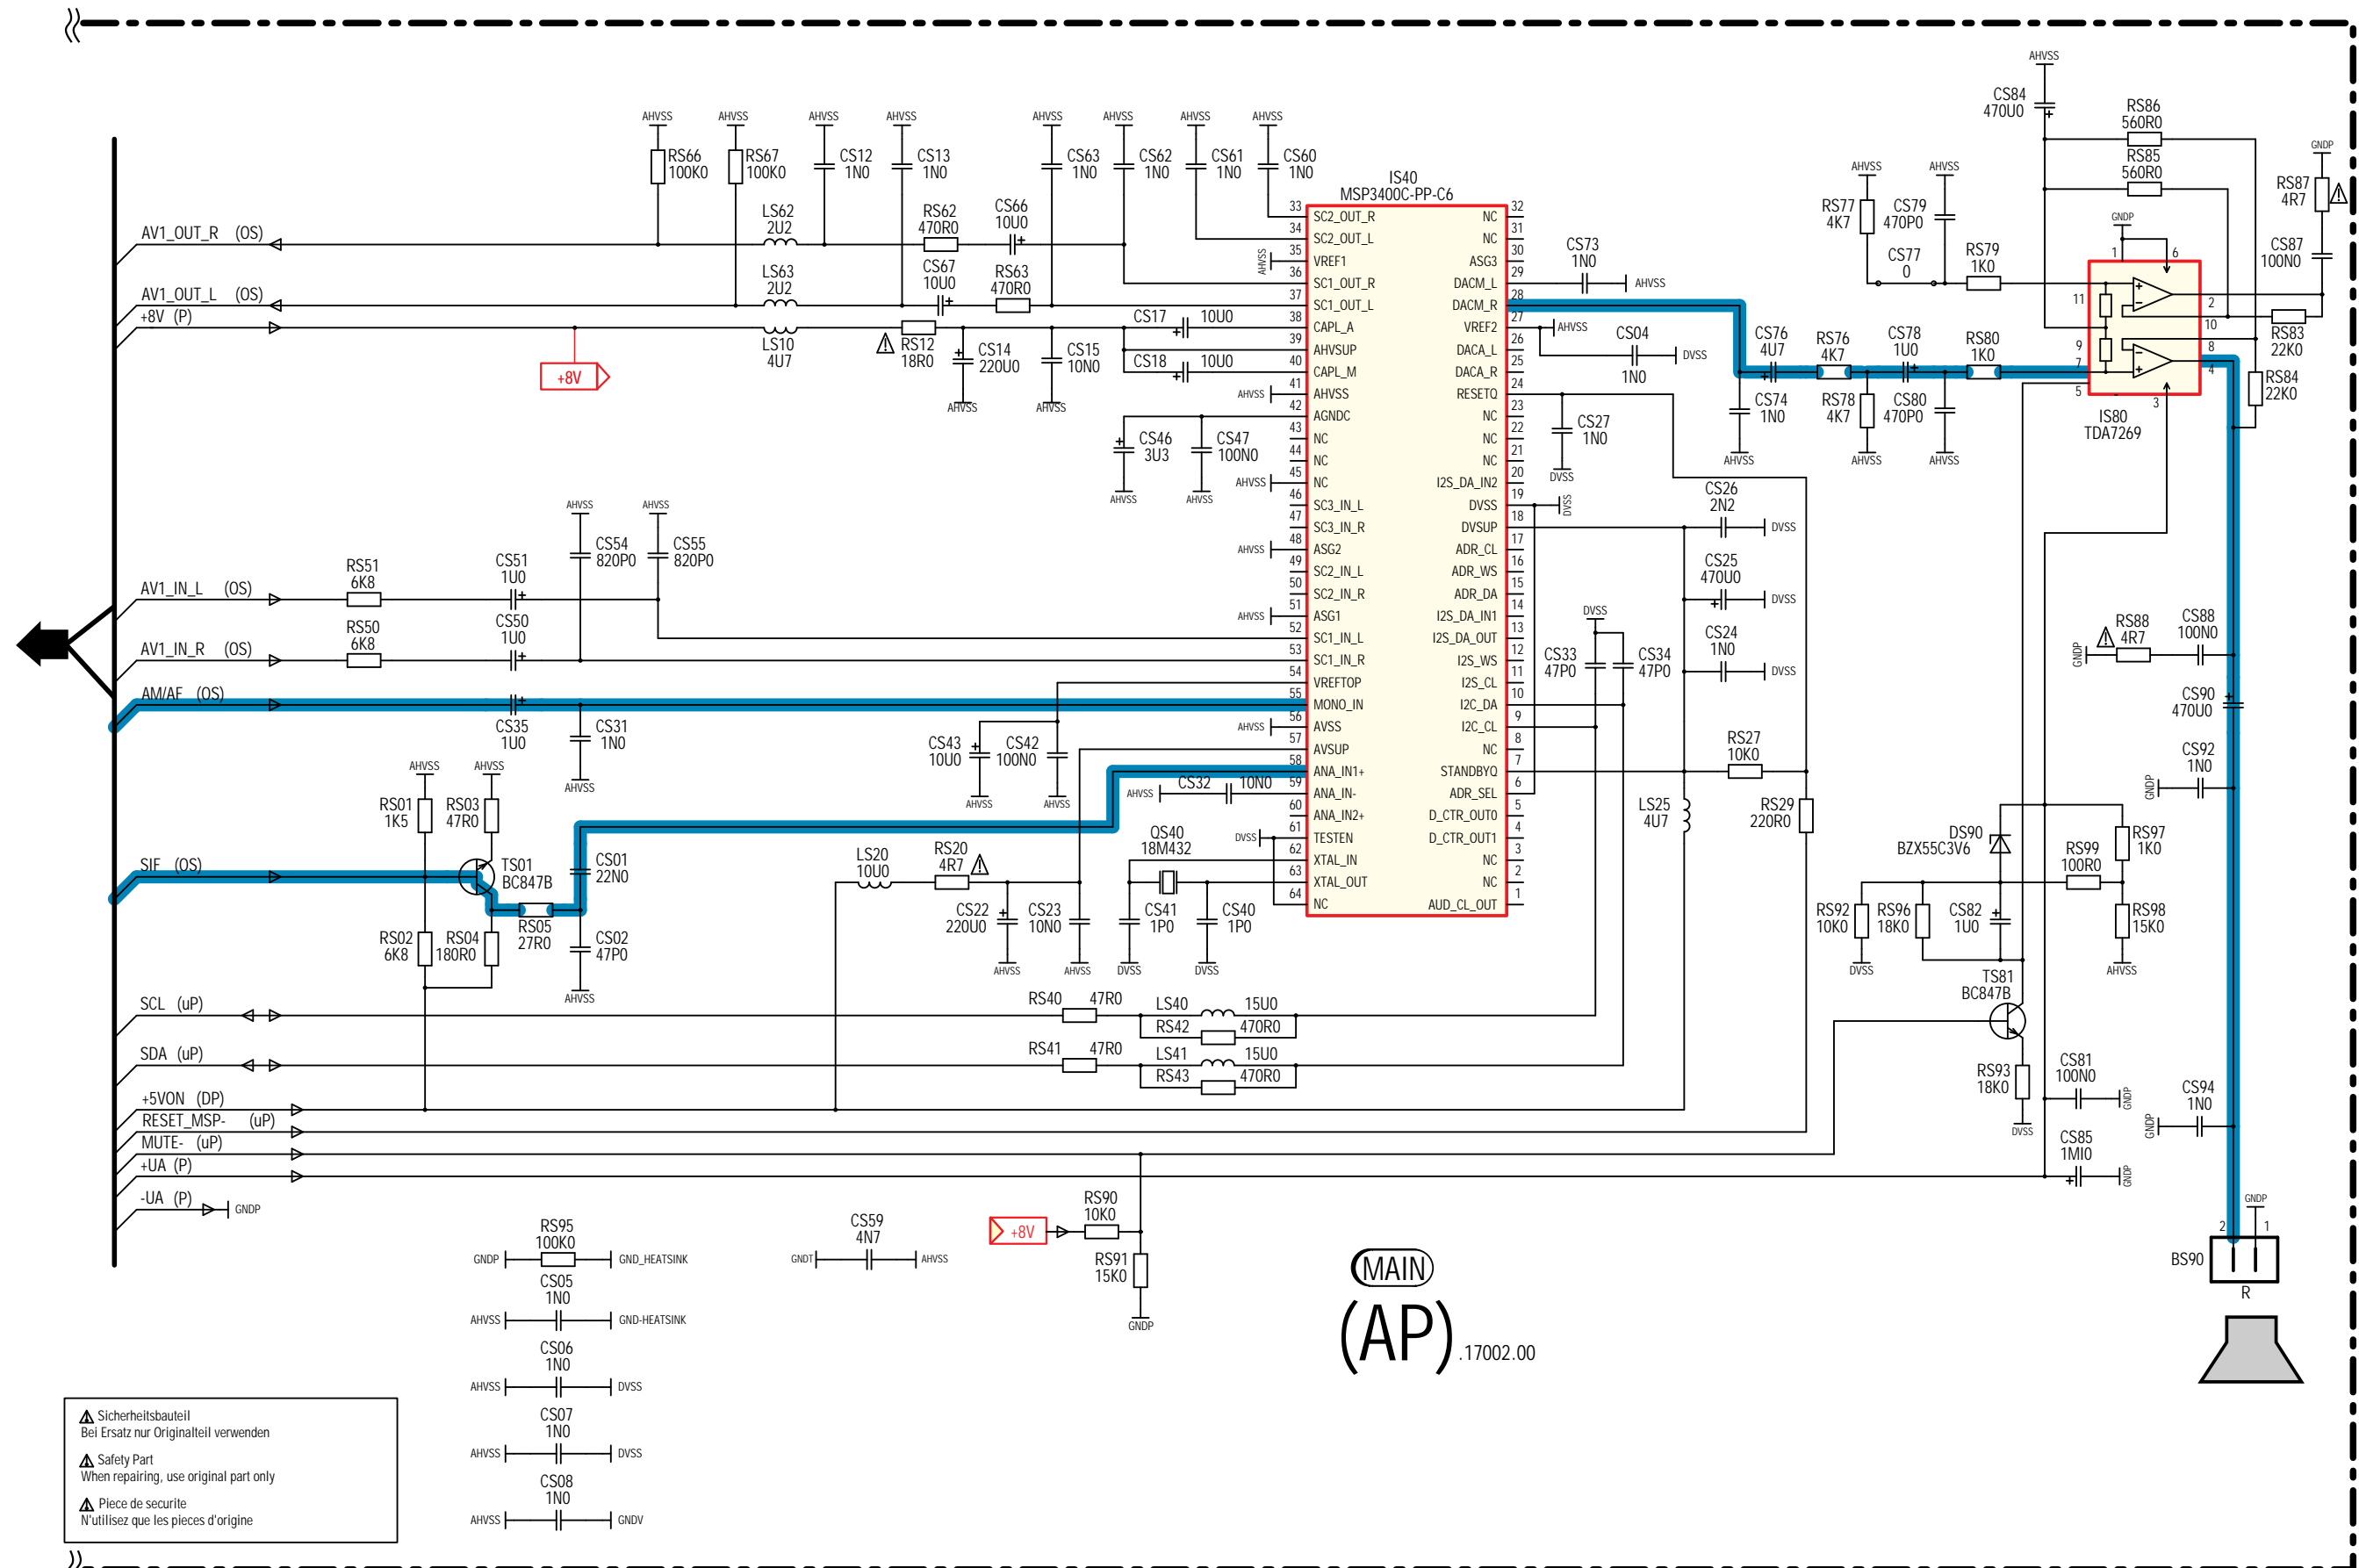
AHVSS AHVSS AHVSS AHVSS AHVSS AHVSS AHVSS AHVSS

RS66 100K0 RS67 100K0 CS12 1N0 CS13 1N0 CS63 1N0 CS62 1N0 CS61 1N0 CS60 1N0

IS40
MSP3400C-PP-C6

AV1_OUT_R (OS)
AV1_OUT_L (OS)
+8V (P)

LS62 2U2
LS63 2U2
LS10 4U7
RS62 470R0
CS66 10U0
CS67 10U0
RS63 470R0
RS12 18R0
CS14 220U0
CS15 10N0
CS17 10U0
CS18 10U0
+8V

| Pin | Left | Right | Pin |
|---|---|---|---|
| 33 | SC2_OUT_R | NC | 32 |
| 34 | SC2_OUT_L | NC | 31 |
| 35 | VREF1 | ASG3 | 30 |
| 36 | SC1_OUT_R | DACM_L | 29 |
| 37 | SC1_OUT_L | DACM_R | 28 |
| 38 | CAPL_A | VREF2 | 27 |
| 39 | AHVSUP | DACA_L | 26 |
| 40 | CAPL_M | DACA_R | 25 |
| 41 | AHVSS | RESETQ | 24 |
| 42 | AGNDC | NC | 23 |
| 43 | NC | NC | 22 |
| 44 | NC | NC | 21 |
| 45 | NC | I2S_DA_IN2 | 20 |
| 46 | SC3_IN_L | DVSS | 19 |
| 47 | SC3_IN_R | DVSUP | 18 |
| 48 | ASG2 | ADR_CL | 17 |
| 49 | SC2_IN_L | ADR_WS | 16 |
| 50 | SC2_IN_R | ADR_DA | 15 |
| 51 | ASG1 | I2S_DA_IN1 | 14 |
| 52 | SC1_IN_L | I2S_DA_OUT | 13 |
| 53 | SC1_IN_R | I2S_WS | 12 |
| 54 | VREFTOP | I2S_CL | 11 |
| 55 | MONO_IN | I2C_DA | 10 |
| 56 | AVSS | I2C_CL | 9 |
| 57 | AVSUP | NC | 8 |
| 58 | ANA_IN1+ | STANDBYQ | 7 |
| 59 | ANA_IN- | ADR_SEL | 6 |
| 60 | ANA_IN2+ | D_CTR_OUT0 | 5 |
| 61 | TESTEN | D_CTR_OUT1 | 4 |
| 62 | XTAL_IN | NC | 3 |
| 63 | XTAL_OUT | NC | 2 |
| 64 | NC | AUD_CL_OUT | 1 |

CS73 1N0 AHVSS
CS04 1N0 DVSS
CS27 1N0 DVSS
CS46 3U3 CS47 100N0
AHVSS DVSS

CS84 470U0 RS86 560R0 RS85 560R0 RS87 4R7 GNDP
RS77 4K7 CS79 470P0 CS77 0 RS79 1K0 CS87 100N0
CS76 4U7 RS76 4K7 CS78 1U0 RS80 1K0 RS83 22K0 RS84 22K0
CS74 1N0 RS78 4K7 CS80 470P0
IS80 TDA7269
1 6 11 2 10 9 7 8 4 5 3

CS26 2N2 DVSS
CS25 470U0 DVSS
CS24 1N0 DVSS
CS33 47P0 CS34 47P0 DVSS
RS27 10K0
LS25 4U7
RS29 220R0

AV1_IN_L (OS) RS51 6K8 CS51 1U0 CS54 820P0 CS55 820P0
AV1_IN_R (OS) RS50 6K8 CS50 1U0
AM/AF (OS) CS35 1U0 CS31 1N0
CS43 10U0 CS42 100N0
CS32 10N0
QS40 18M432
CS41 1P0 CS40 1P0
LS20 10U0 RS20 4R7
CS22 220U0 CS23 10N0

RS01 1K5 RS03 47R0
SIF (OS) TS01 BC847B CS01 22N0
RS05 27R0
RS02 6K8 RS04 180R0 CS02 47P0

SCL (uP) RS40 47R0 LS40 15U0 RS42 470R0
SDA (uP) RS41 47R0 LS41 15U0 RS43 470R0
+5VON (DP)
RESET_MSP- (uP)
MUTE- (uP)
+UA (P)
-UA (P) GNDP

RS88 4R7 CS88 100N0 GNDP
CS90 470U0
CS92 1N0
DS90 BZX55C3V6
RS99 100R0 RS97 1K0
RS92 10K0 RS96 18K0 CS82 1U0 RS98 15K0
TS81 BC847B
RS93 18K0 CS81 100N0
CS85 1MI0 CS94 1N0
BS90 2 1 R

RS95 100K0 GNDP GND_HEATSINK
CS05 1N0 AHVSS GND-HEATSINK
CS06 1N0 AHVSS DVSS
CS07 1N0 AHVSS DVSS
CS08 1N0 AHVSS GNDV
CS59 4N7 GNDT AHVSS
+8V RS90 10K0 RS91 15K0 GNDP

MAIN
(AP) .17002.00

Sicherheitsbauteil
Bei Ersatz nur Originalteil verwenden
Safety Part
When repairing, use original part only
Piece de securite
N'utilisez que les pieces d'origine